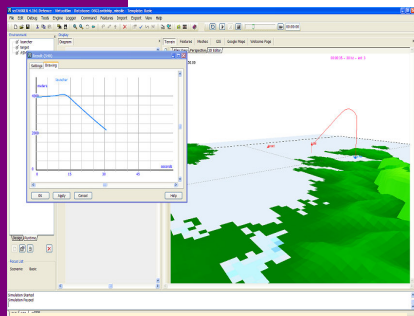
File Edit Debug Tools Engine Logger Command Features Import Export View Help

Instruments
Display
Diagram

Settings
Steering

Velocity

2500

0
10
20
30

seconds

OK
Apply
Cancel
Help

Terrain
Vectorial
Meshes
GIS
Google Maps
Welcome Page

Simulation started
Simulation Paused